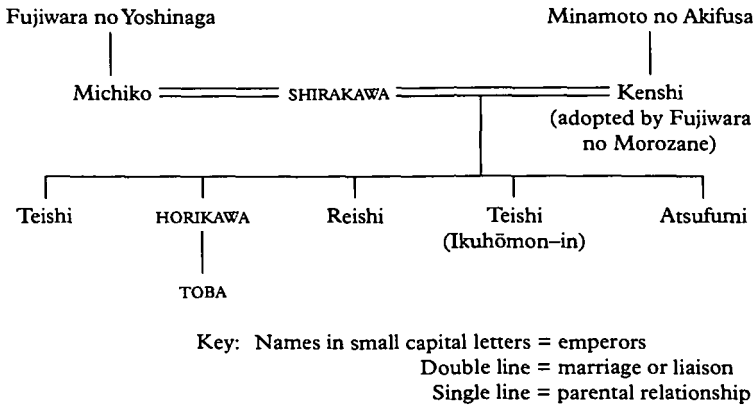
Fujiwara no Yoshinaga

Minamoto no Akifusa

Michiko

SHIRAKAWA

Kenshi (adopted by Fujiwara no Morozane)

Teishi

HORIKAWA

Reishi

Teishi (Ikuhōmon–in)

Atsufumi

TOBA

Key: Names in small capital letters = emperors
Double line = marriage or liaison
Single line = parental relationship